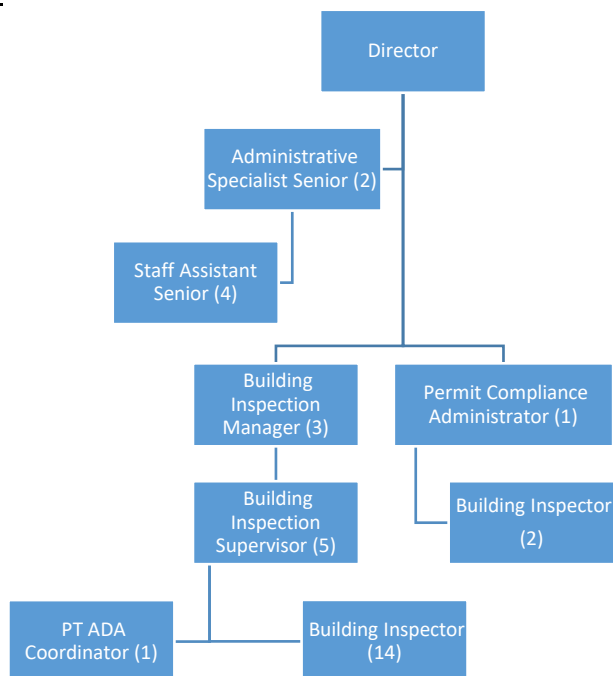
Director

Administrative Specialist Senior (2)

Staff Assistant Senior (4)

Building Inspection Manager (3)

Permit Compliance Administrator (1)

Building Inspection Supervisor (5)

Building Inspector (2)

PT ADA Coordinator (1)

Building Inspector (14)